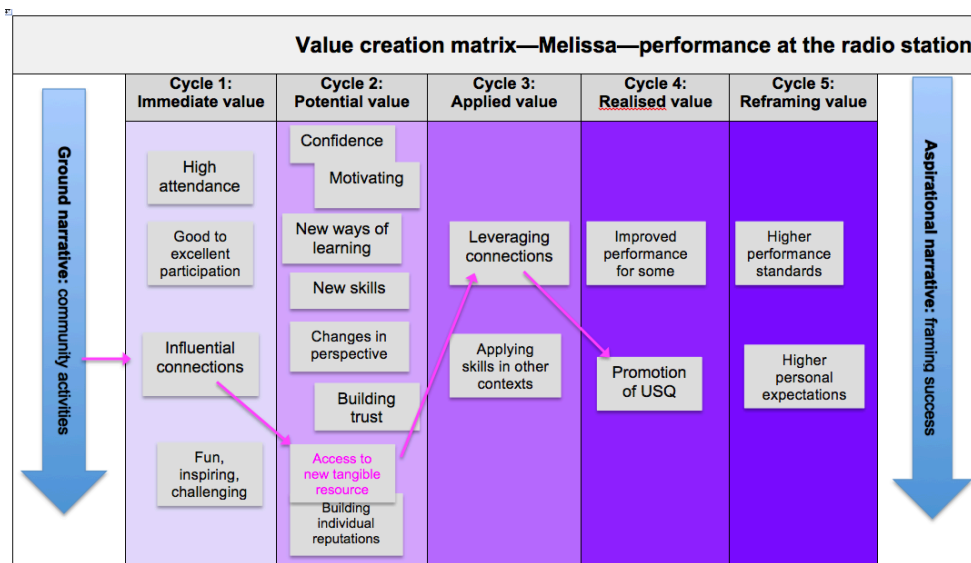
Value creation matrix—Melissa—performance at the radio station

Ground narrative: community activities

| Cycle 1: Immediate value | Cycle 2: Potential value | Cycle 3: Applied value | Cycle 4: Realised value | Cycle 5: Reframing value |
|---|---|---|---|---|
| High attendance | Confidence | Leveraging connections | Improved performance for some | Higher performance standards |
| Good to excellent participation | Motivating | Applying skills in other contexts | Promotion of USQ | Higher personal expectations |
| Influential connections | New ways of learning | | | |
| Fun, inspiring, challenging | New skills | | | |
| | Changes in perspective | | | |
| | Building trust | | | |
| | Access to new tangible resource | | | |
| | Building individual reputations | | | |

Aspirational narrative: framing success